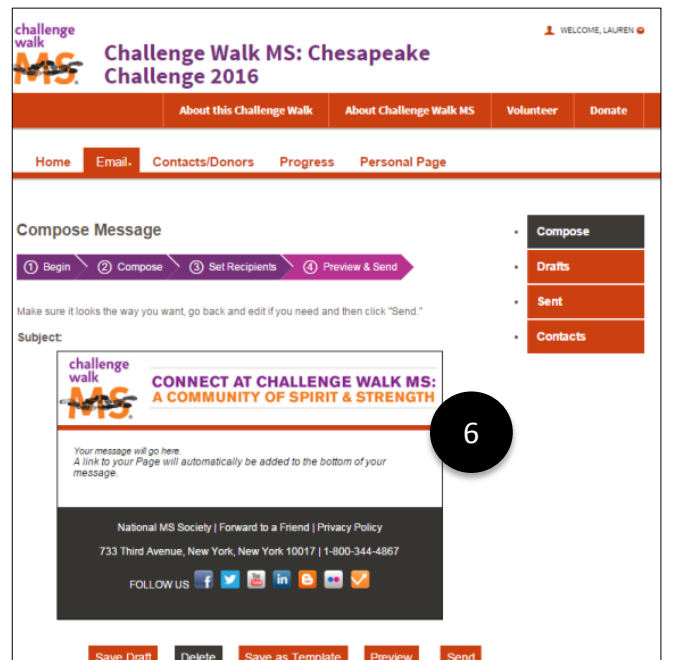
challenge walk MS

Challenge Walk MS: Chesapeake Challenge 2016

WELCOME, LAUREN

About this Challenge Walk | About Challenge Walk MS | Volunteer | Donate

Home | Email | Contacts/Donors | Progress | Personal Page

Compose Message

① Begin ② Compose ③ Set Recipients ④ Preview & Send

Make sure it looks the way you want, go back and edit if you need and then click "Send."

Subject:

challenge walk MS

CONNECT AT CHALLENGE WALK MS: A COMMUNITY OF SPIRIT & STRENGTH

6

Your message will go here.
A link to your Page will automatically be added to the bottom of your message.

National MS Society | Forward to a Friend | Privacy Policy

733 Third Avenue, New York, New York 10017 | 1-800-344-4867

FOLLOW US

Compose

Drafts

Sent

Contacts

Save Draft | Delete | Save as Template | Preview | Send